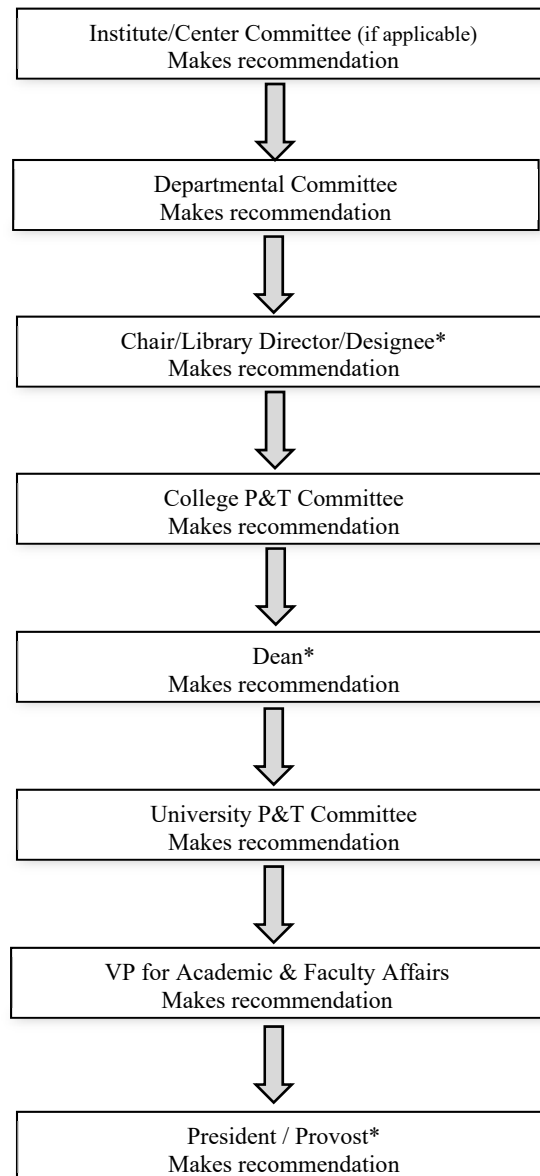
Institute/Center Committee (if applicable)
Makes recommendation

Departmental Committee
Makes recommendation

Chair/Library Director/Designee*
Makes recommendation

College P&T Committee
Makes recommendation

Dean*
Makes recommendation

University P&T Committee
Makes recommendation

VP for Academic & Faculty Affairs
Makes recommendation

President / Provost*
Makes recommendation